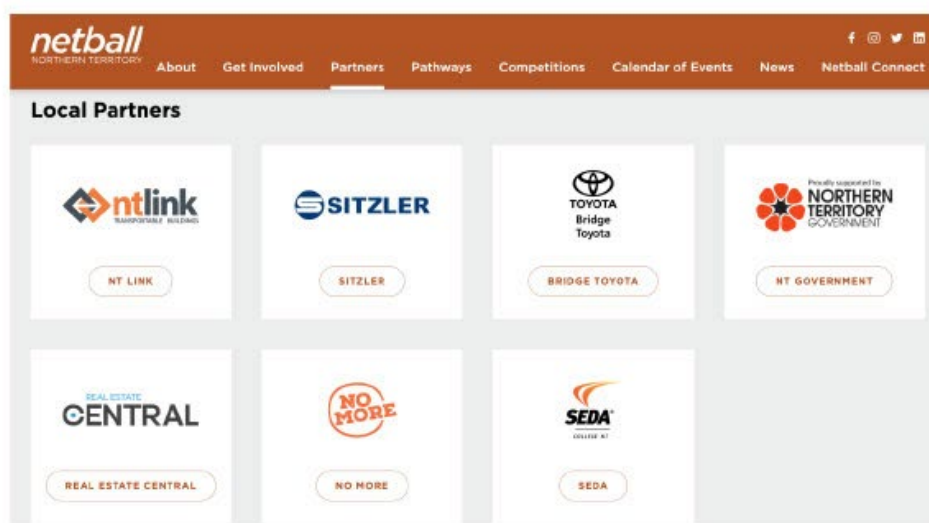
netball
NORTHERN TERRITORY

About Get Involved Partners Pathways Competitions Calendar of Events News Netball Connect

Local Partners

ntlink
TRANSPORTABLE BUILDINGS
NT LINK

SITZLER
SITZLER

TOYOTA
Bridge
Toyota
BRIDGE TOYOTA

Proudly supported by
NORTHERN TERRITORY GOVERNMENT
NT GOVERNMENT

REAL ESTATE
CENTRAL
REAL ESTATE CENTRAL

NO MORE
NO MORE

SEDA
COLLEGE NT
SEDA